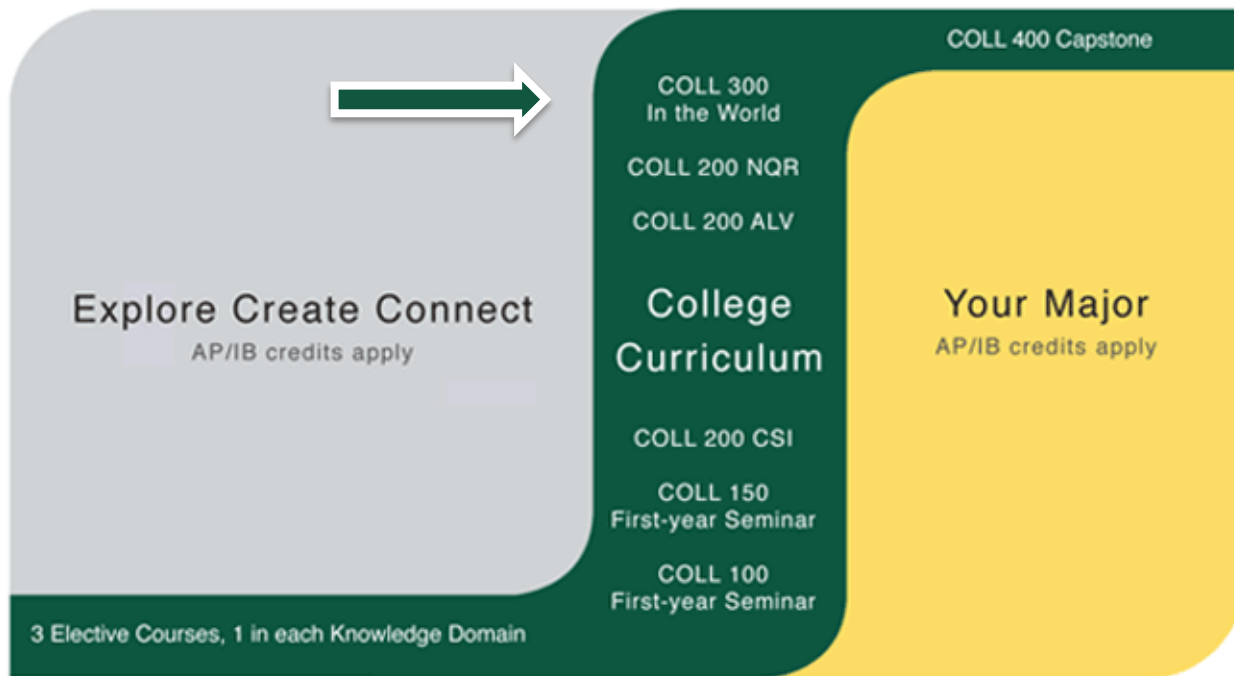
COLL 400 Capstone

COLL 300
In the World

COLL 200 NQR

COLL 200 ALV

Explore Create Connect
AP/IB credits apply

College Curriculum

Your Major
AP/IB credits apply

COLL 200 CSI

COLL 150
First-year Seminar

COLL 100
First-year Seminar

3 Elective Courses, 1 in each Knowledge Domain